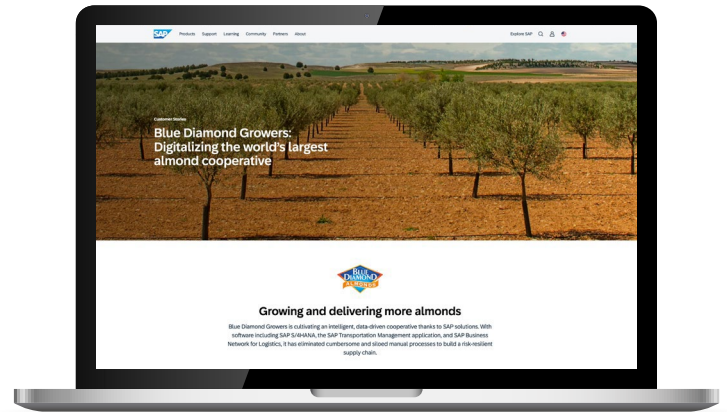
SAP Products Support Learning Community Partners About

Explore SAP

Customer Stories

Blue Diamond Growers: Digitalizing the world's largest almond cooperative

BLUE DIAMOND ALMONDS

Growing and delivering more almonds

Blue Diamond Growers is cultivating an intelligent, data-driven cooperative thanks to SAP solutions. With software including SAP S/4HANA, the SAP Transportation Management application, and SAP Business Network for Logistics, it has eliminated cumbersome and siloed manual processes to build a risk-resilient supply chain.